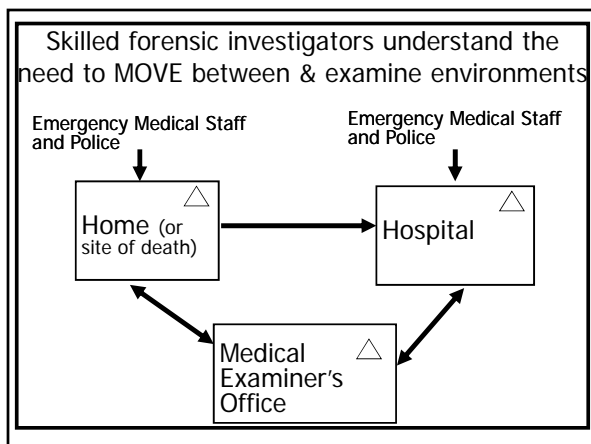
Skilled forensic investigators understand the need to MOVE between & examine environments

Emergency Medical Staff and Police

Emergency Medical Staff and Police

Home (or site of death)

Hospital

Medical Examiner's Office